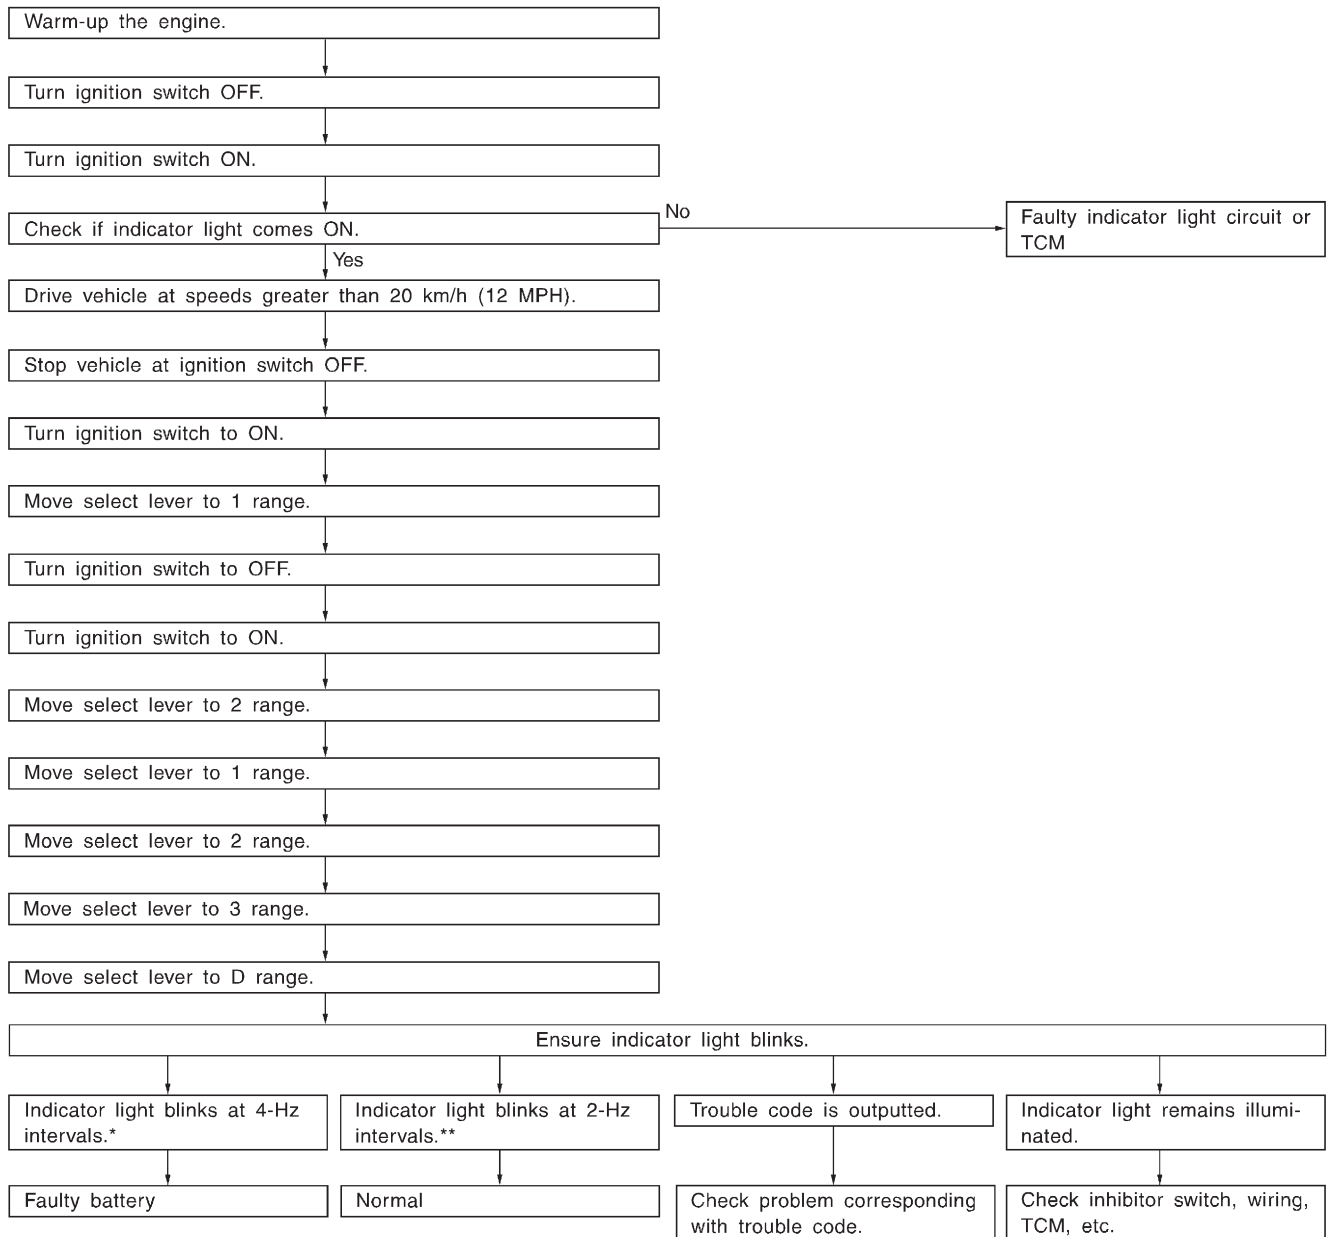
Warm-up the engine.

Turn ignition switch OFF.

Turn ignition switch ON.

Check if indicator light comes ON.

No

Faulty indicator light circuit or TCM

Yes

Drive vehicle at speeds greater than 20 km/h (12 MPH).

Stop vehicle at ignition switch OFF.

Turn ignition switch to ON.

Move select lever to 1 range.

Turn ignition switch to OFF.

Turn ignition switch to ON.

Move select lever to 2 range.

Move select lever to 1 range.

Move select lever to 2 range.

Move select lever to 3 range.

Move select lever to D range.

Ensure indicator light blinks.

Indicator light blinks at 4-Hz intervals.*

Indicator light blinks at 2-Hz intervals.**

Trouble code is outputted.

Indicator light remains illuminated.

Faulty battery

Normal

Check problem corresponding with trouble code.

Check inhibitor switch, wiring, TCM, etc.